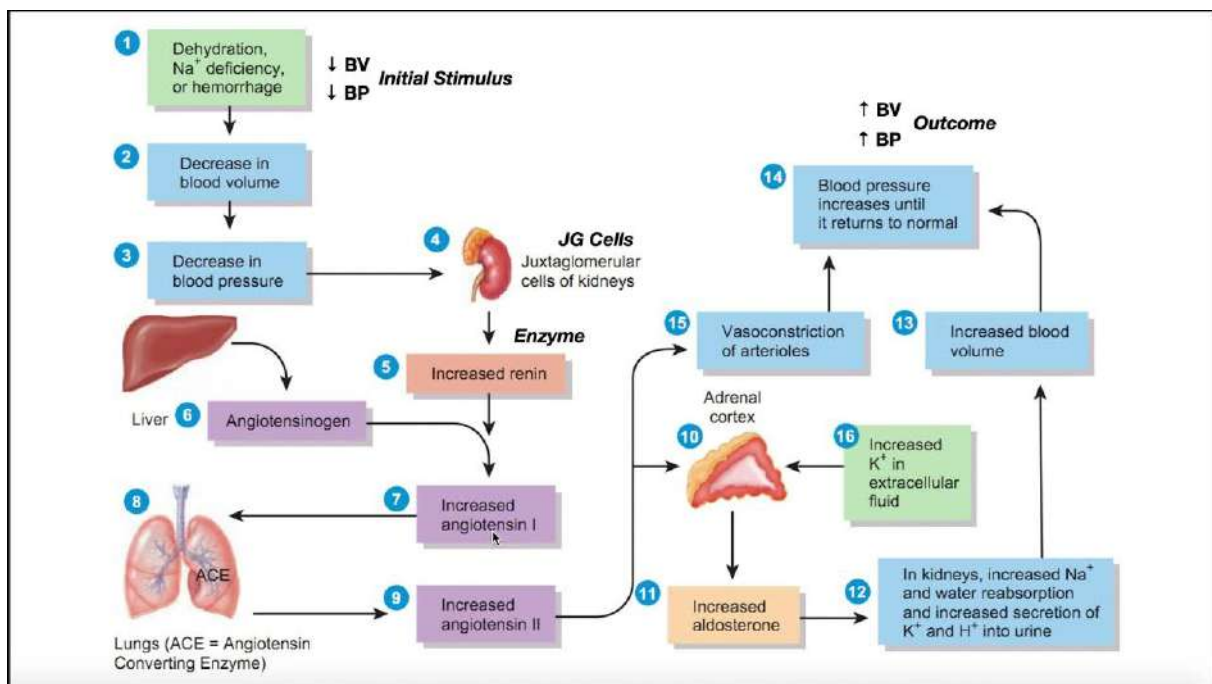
1 Dehydration, $Na^+$ deficiency, or hemorrhage

↓ BV
↓ BP
Initial Stimulus

2 Decrease in blood volume

3 Decrease in blood pressure

4 JG Cells
Juxtaglomerular cells of kidneys

Enzyme

5 Increased renin

Liver 6 Angiotensinogen

7 Increased angiotensin I

8 ACE

Lungs (ACE = Angiotensin Converting Enzyme)

9 Increased angiotensin II

↑ BV
↑ BP
Outcome

14 Blood pressure increases until it returns to normal

15 Vasoconstriction of arterioles

13 Increased blood volume

Adrenal cortex
10

16 Increased $K^+$ in extracellular fluid

11 Increased aldosterone

12 In kidneys, increased $Na^+$ and water reabsorption and increased secretion of $K^+$ and $H^+$ into urine